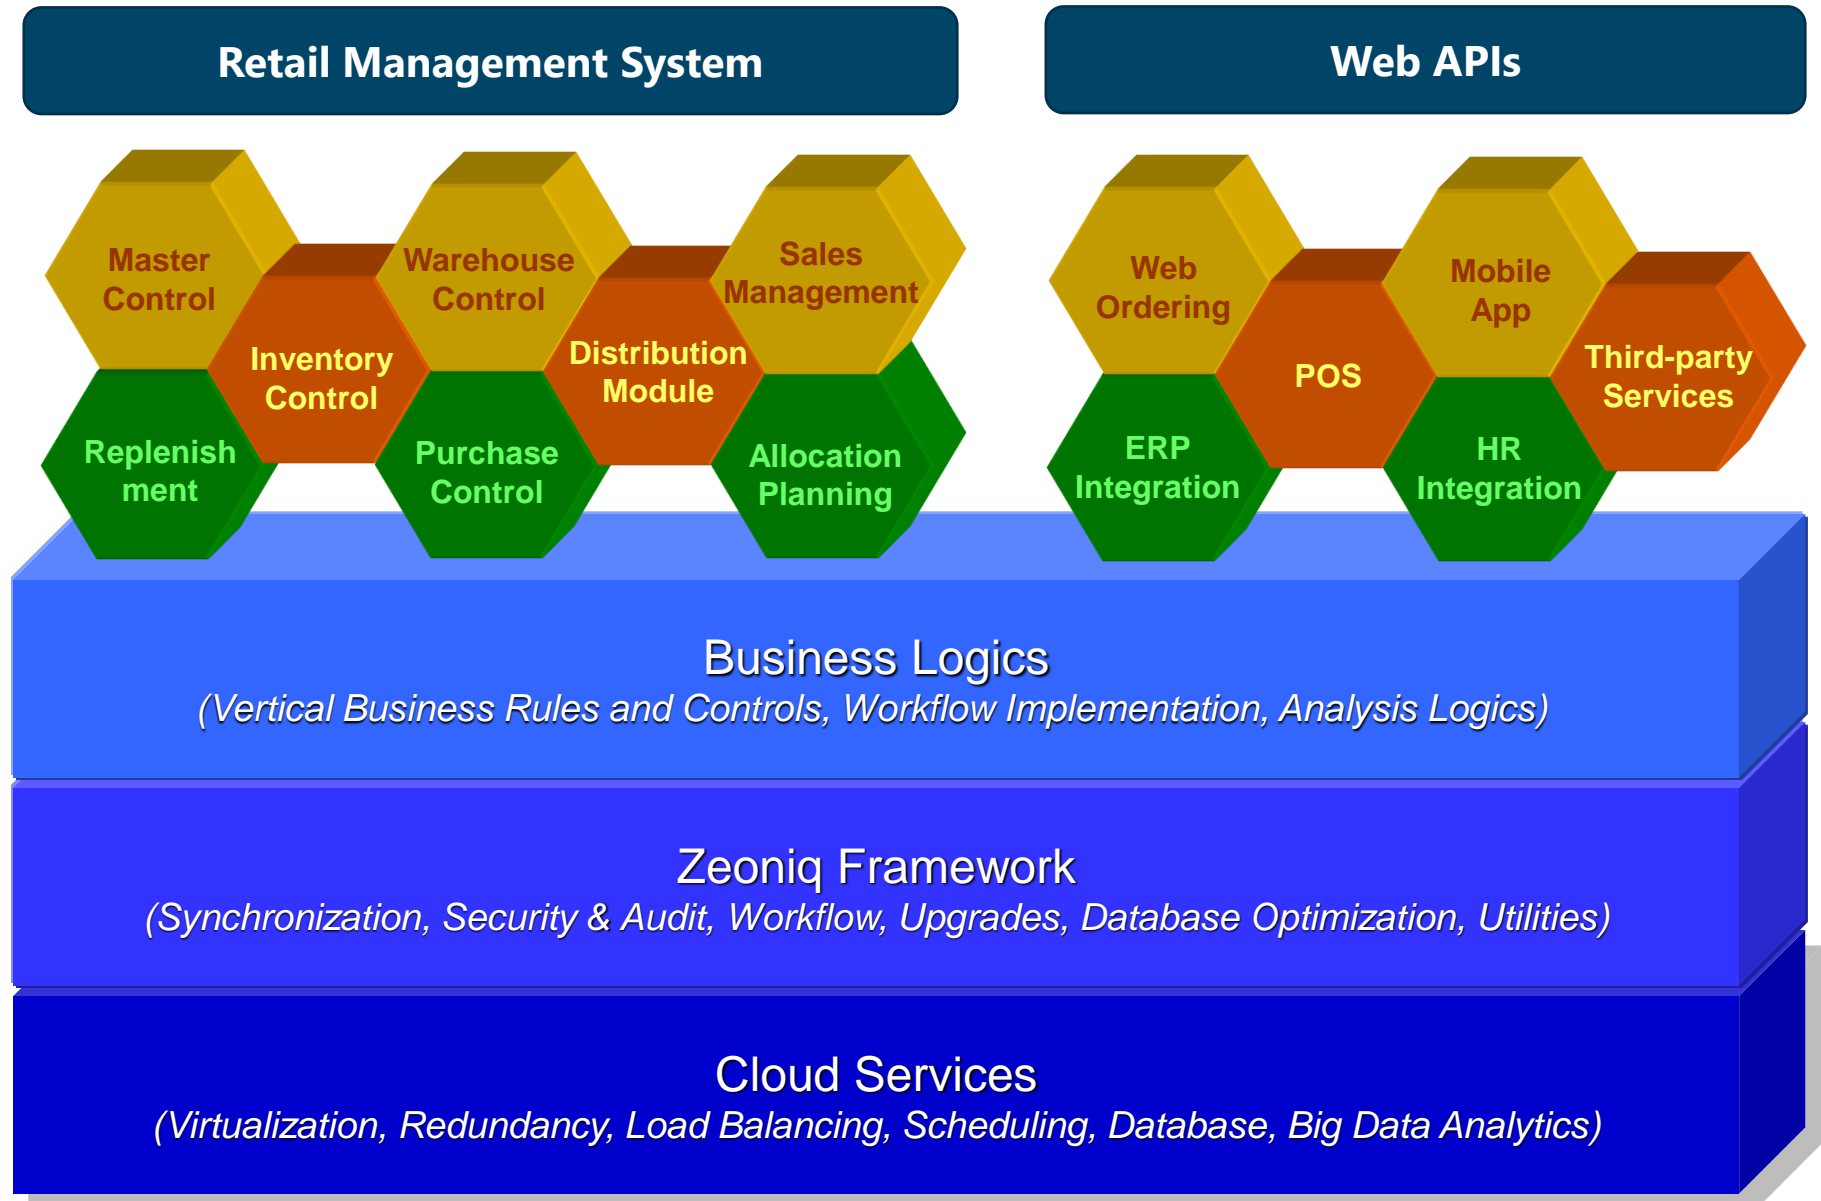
Retail Management System

Web APIs

Master Control

Inventory Control

Warehouse Control

Distribution Module

Sales Management

Replenish ment

Purchase Control

Allocation Planning

Web Ordering

POS

Mobile App

Third-party Services

ERP Integration

HR Integration

Business Logics
(Vertical Business Rules and Controls, Workflow Implementation, Analysis Logics)

Zeoniq Framework
(Synchronization, Security & Audit, Workflow, Upgrades, Database Optimization, Utilities)

Cloud Services
(Virtualization, Redundancy, Load Balancing, Scheduling, Database, Big Data Analytics)